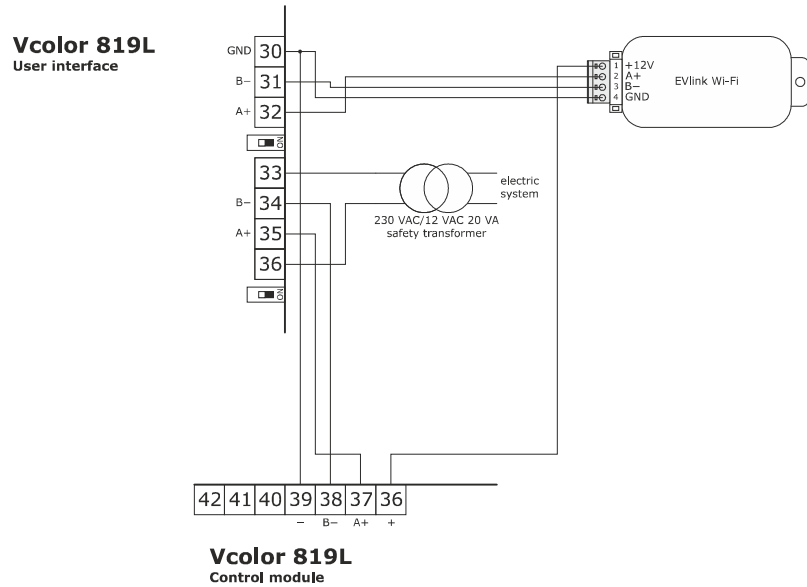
Vcolor 819L
User interface

GND 30
B− 31
A+ 32
ON
33
B− 34
A+ 35
36
ON

1 +12V
2 A+
3 B−
4 GND
EVlink Wi-Fi

electric system

230 VAC/12 VAC 20 VA safety transformer

42 41 40 39 38 37 36
− B− A+ +

Vcolor 819L
Control module